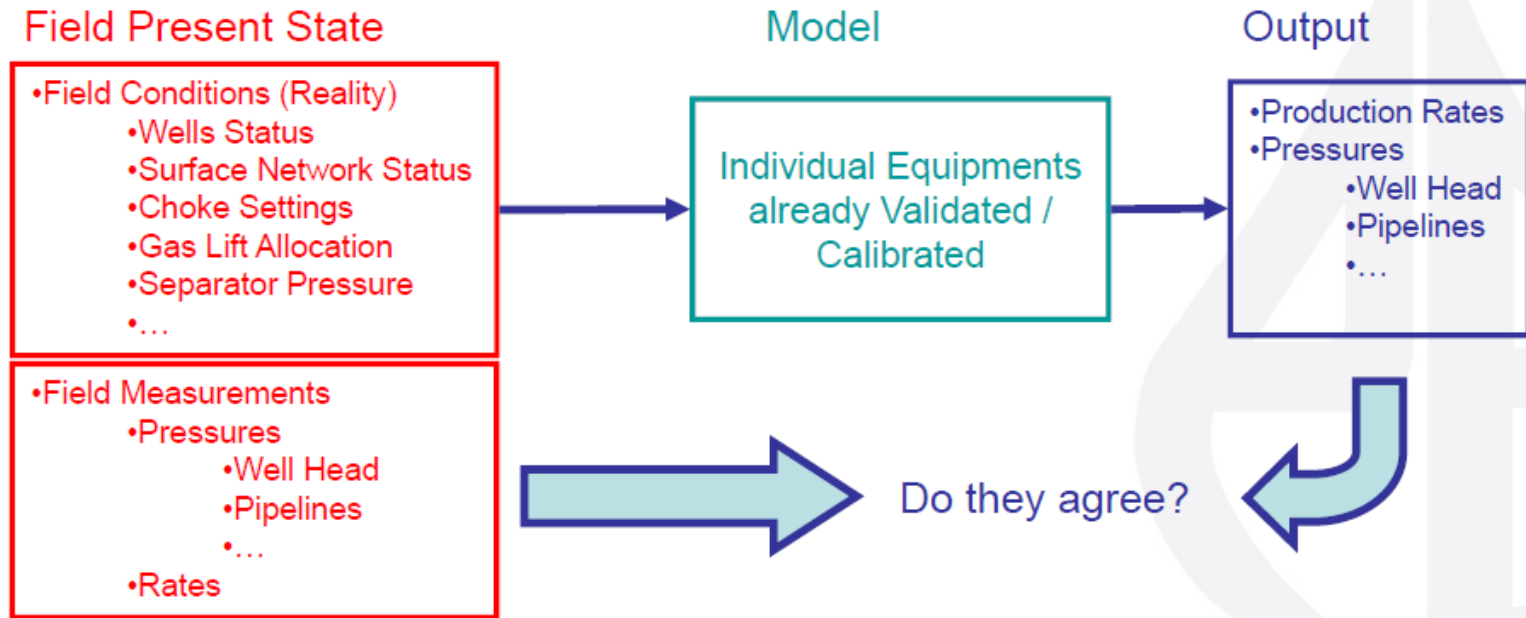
Field Present State

•Field Conditions (Reality)
•Wells Status
•Surface Network Status
•Choke Settings
•Gas Lift Allocation
•Separator Pressure
•…

•Field Measurements
•Pressures
•Well Head
•Pipelines
•…
•Rates

Model

Individual Equipments already Validated / Calibrated

Output

•Production Rates
•Pressures
•Well Head
•Pipelines
•…

Do they agree?